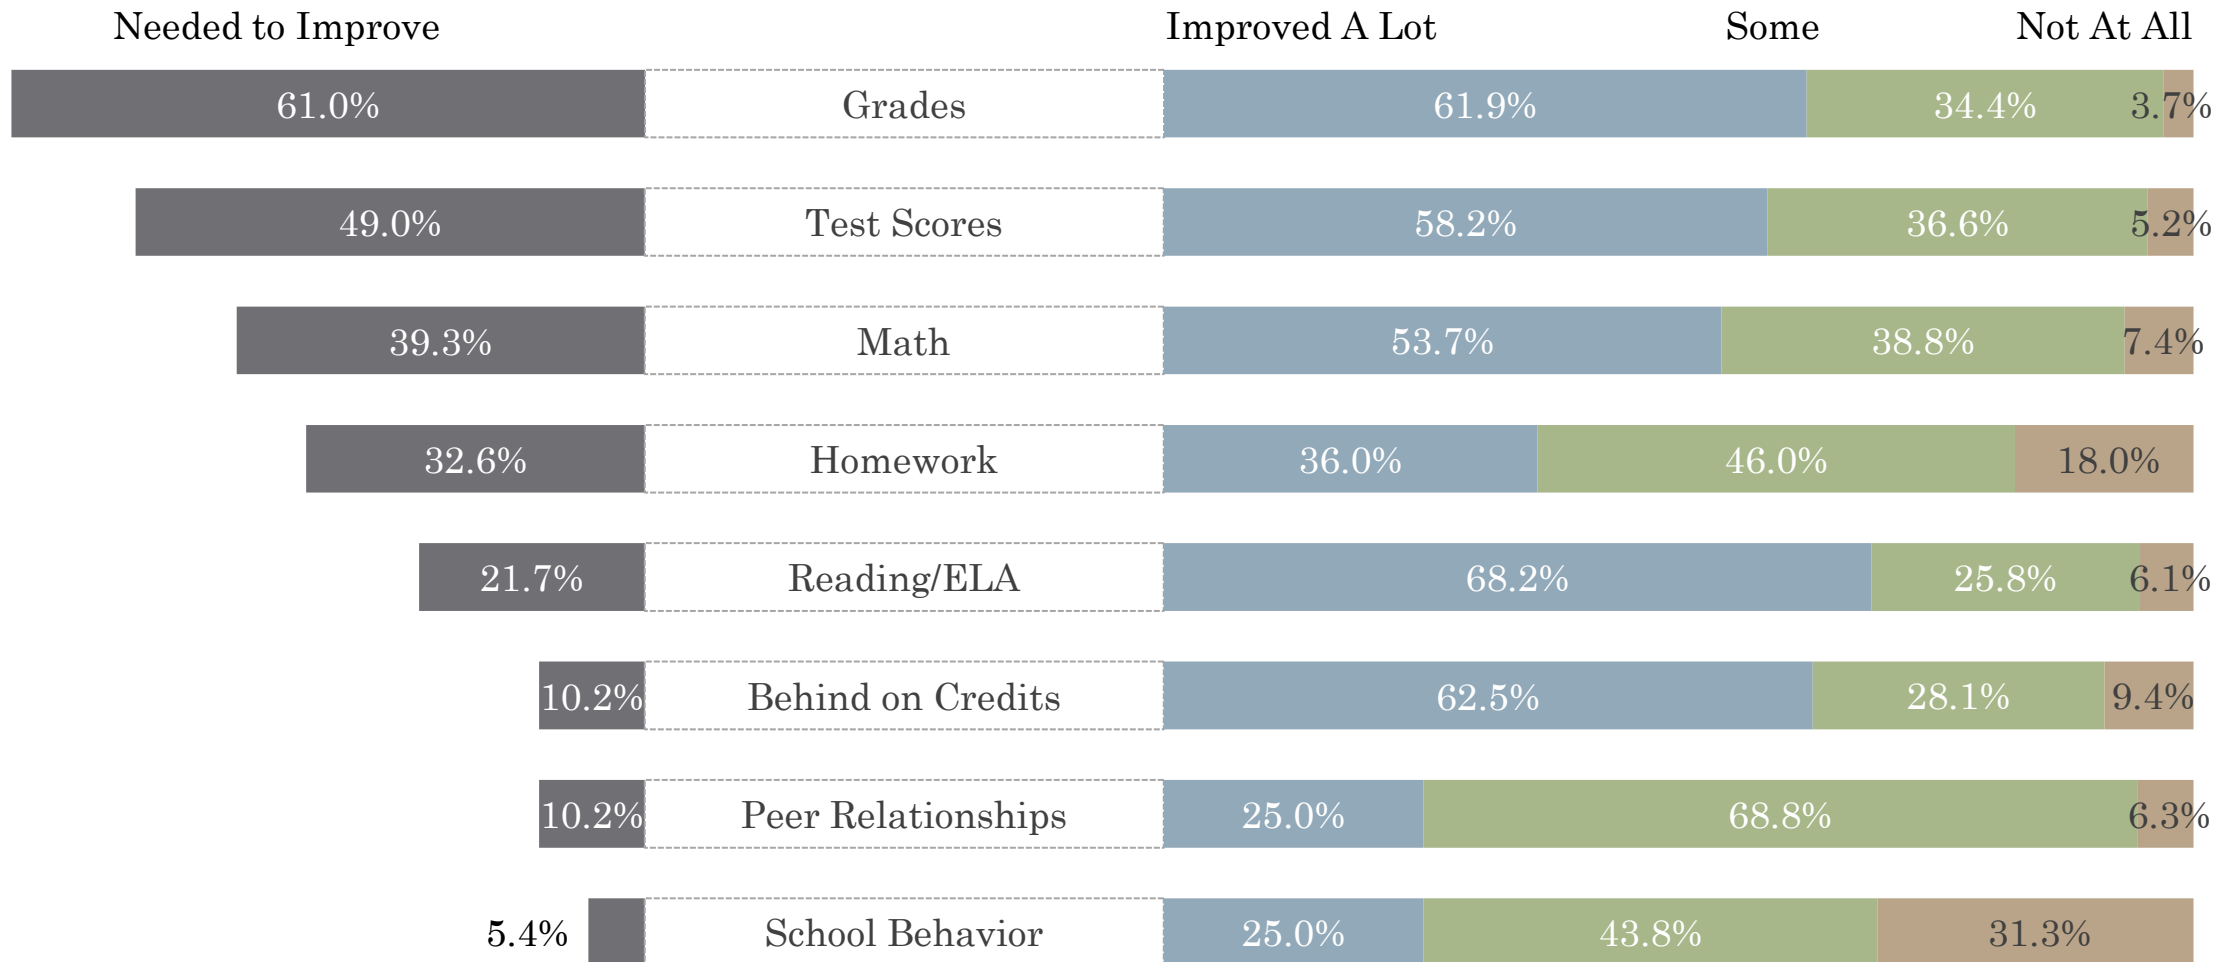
| Needed to Improve | | Improved A Lot | Some | Not At All |
|---|---|---|---|---|
| 61.0% | Grades | 61.9% | 34.4% | 3.7% |
| 49.0% | Test Scores | 58.2% | 36.6% | 5.2% |
| 39.3% | Math | 53.7% | 38.8% | 7.4% |
| 32.6% | Homework | 36.0% | 46.0% | 18.0% |
| 21.7% | Reading/ELA | 68.2% | 25.8% | 6.1% |
| 10.2% | Behind on Credits | 62.5% | 28.1% | 9.4% |
| 10.2% | Peer Relationships | 25.0% | 68.8% | 6.3% |
| 5.4% | School Behavior | 25.0% | 43.8% | 31.3% |